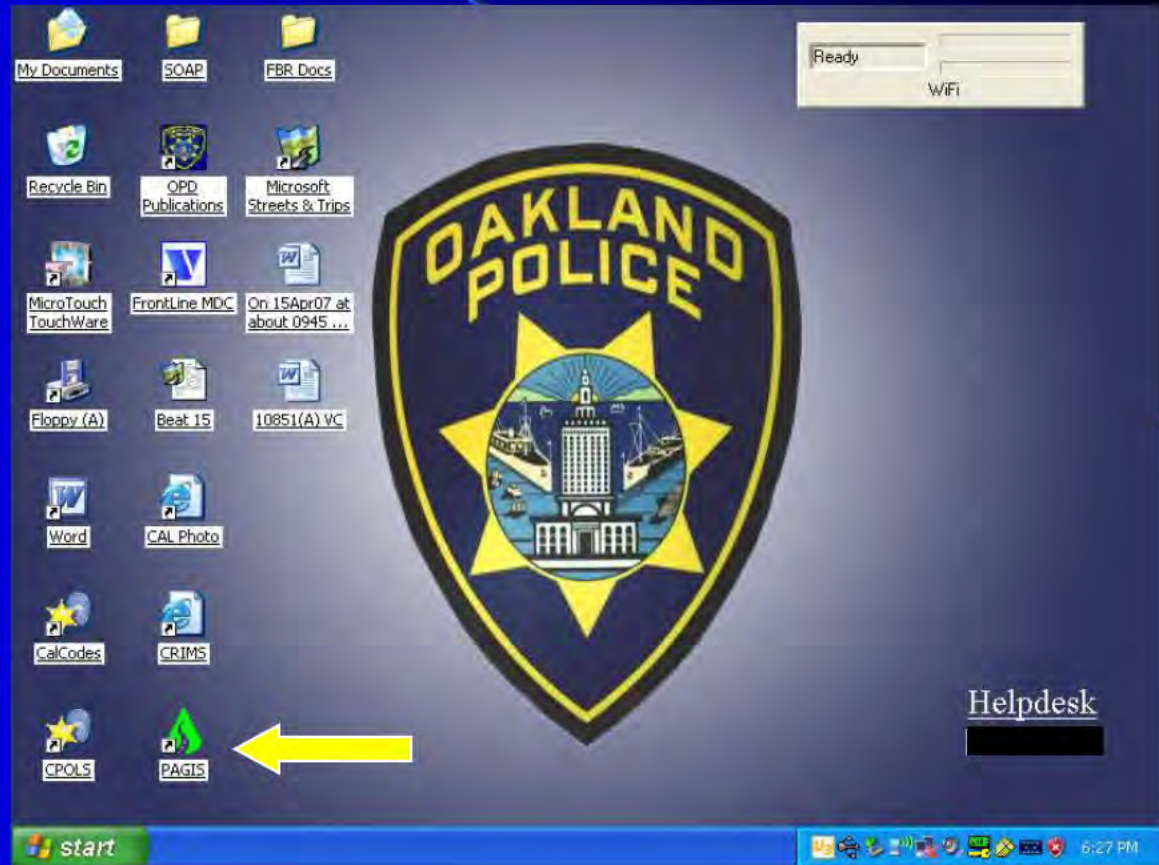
My Documents

SOAP

FBR Docs

Ready

WiFi

Recycle Bin

OPD Publications

Microsoft Streets & Trips

OAKLAND POLICE

MicroTouch TouchWare

FrontLine MDC

On 15Apr07 at about 0945 ...

Floppy (A)

Beat 15

10851(A) VC

Word

CAL Photo

CalCodes

CRIMS

Helpdesk

CPOLS

PAGIS

start

6:27 PM